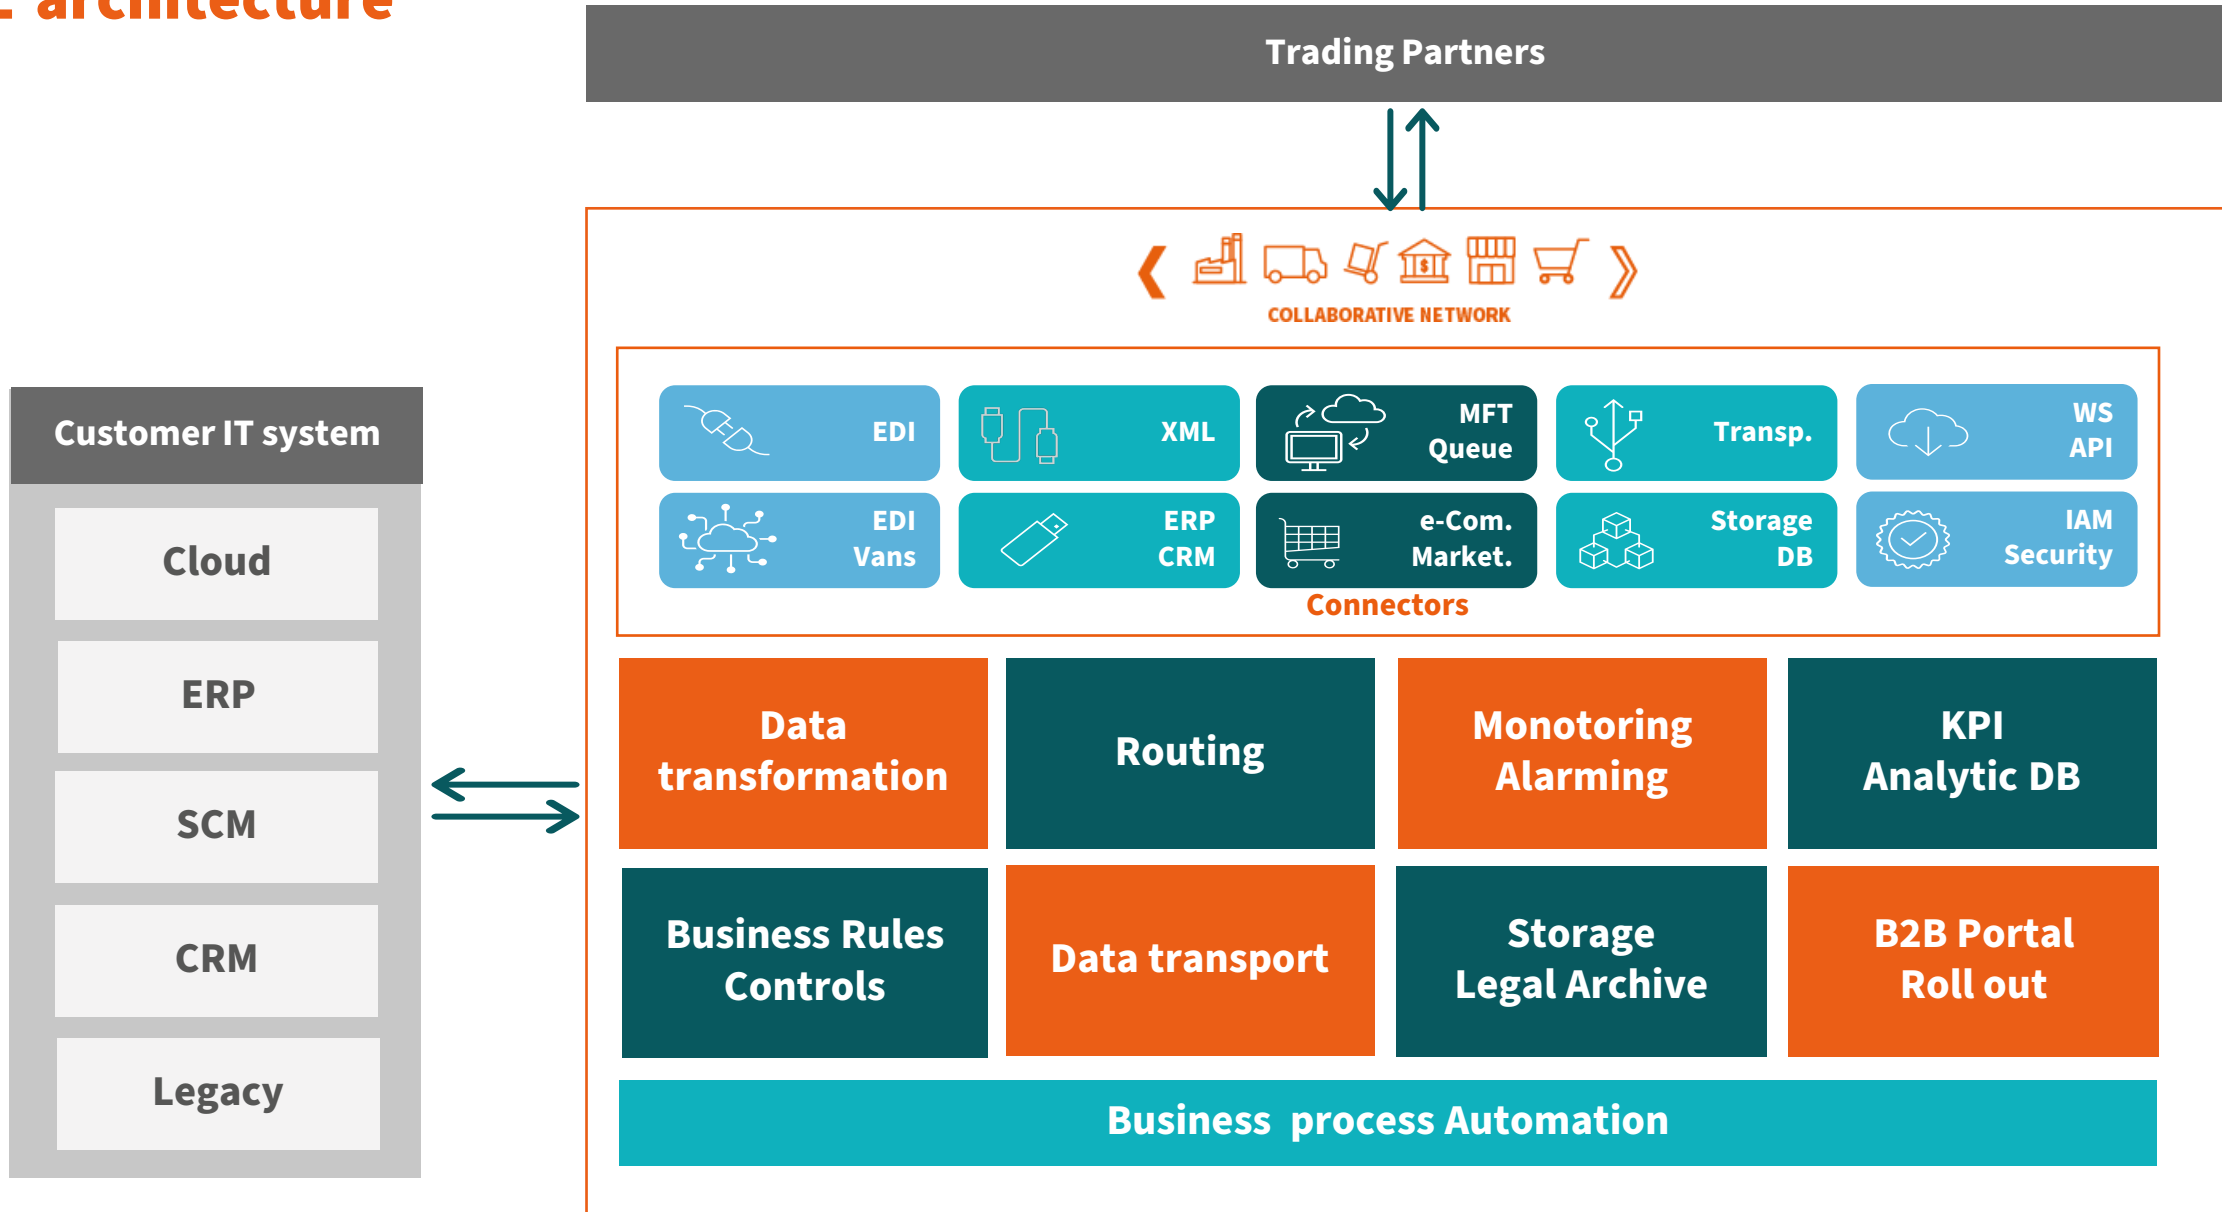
- architecture

Trading Partners

COLLABORATIVE NETWORK

Customer IT system

Cloud

ERP

SCM

CRM

Legacy

EDI

XML

MFT Queue

Transp.

WS API

EDI Vans

ERP CRM

e-Com. Market.

Storage DB

IAM Security

Connectors

Data transformation

Routing

Monotoring Alarming

KPI Analytic DB

Business Rules Controls

Data transport

Storage Legal Archive

B2B Portal Roll out

Business process Automation